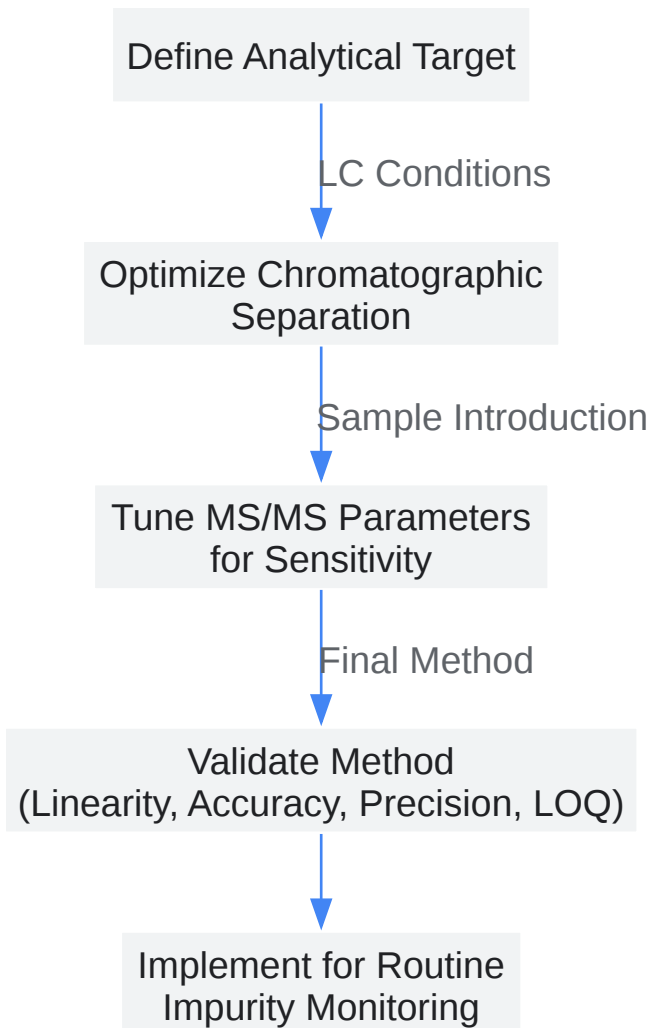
Define Analytical Target

LC Conditions

Optimize Chromatographic Separation

Sample Introduction

Tune MS/MS Parameters for Sensitivity

Final Method

Validate Method (Linearity, Accuracy, Precision, LOQ)

Implement for Routine Impurity Monitoring